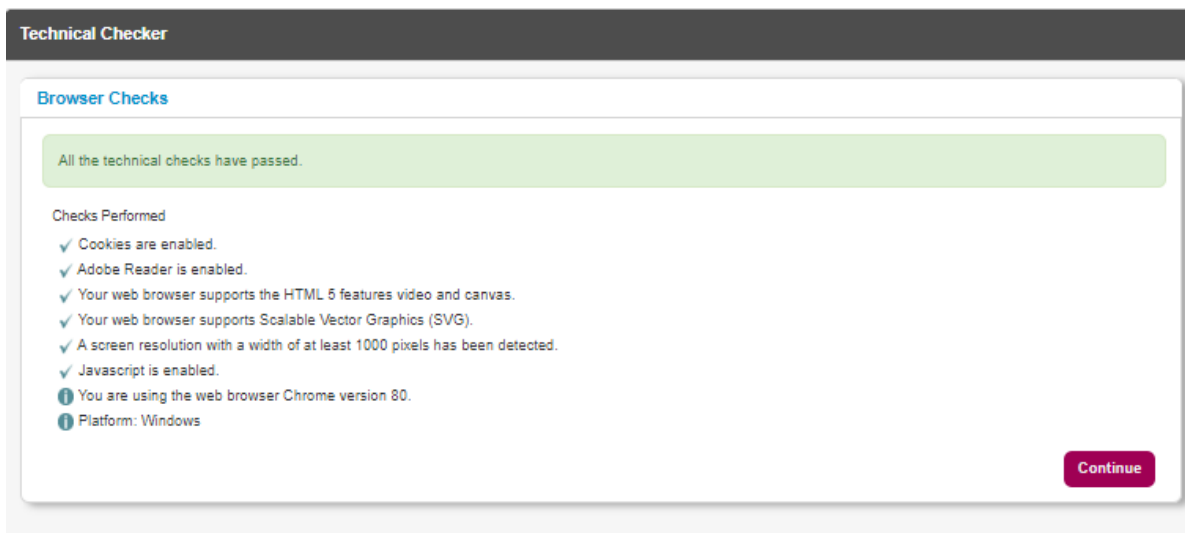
Technical Checker

Browser Checks

All the technical checks have passed.

Checks Performed

✓ Cookies are enabled.
✓ Adobe Reader is enabled.
✓ Your web browser supports the HTML 5 features video and canvas.
✓ Your web browser supports Scalable Vector Graphics (SVG).
✓ A screen resolution with a width of at least 1000 pixels has been detected.
✓ Javascript is enabled.
You are using the web browser Chrome version 80.
Platform: Windows

Continue